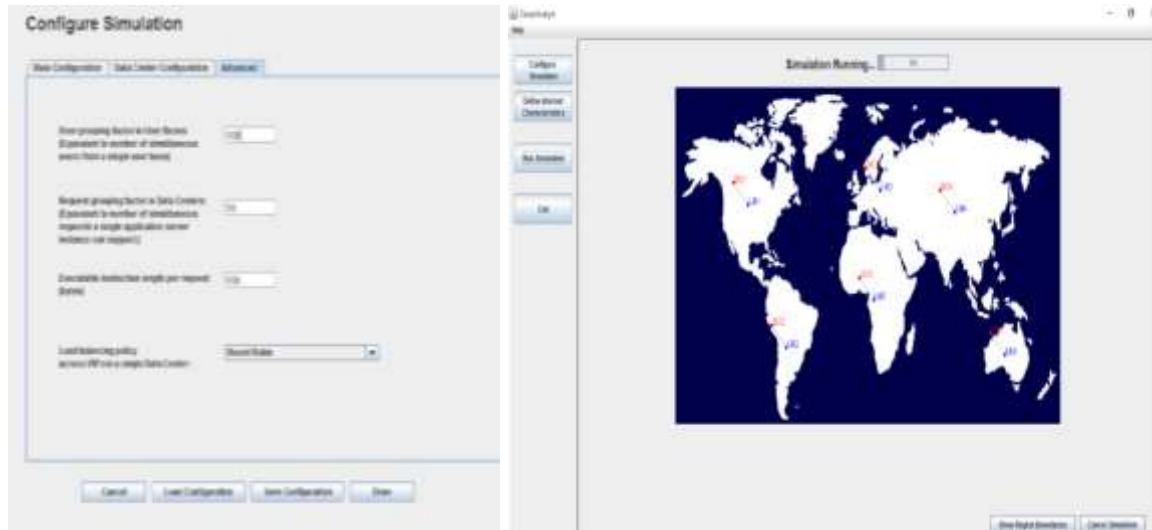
Configure Simulation

Main Configuration | Data Center Configuration | Advanced

User grouping factor in User Bases (Equivalent to number of simultaneous users from a single user base) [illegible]

Request grouping factor in Data Centers (Equivalent to number of simultaneous requests a single application server instance can support) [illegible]

Executable instruction length per request (bytes) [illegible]

Load balancing policy across VM's in a single Data Center: Round Robin

Cancel | Load Configuration | Save Configuration | Done

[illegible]

Configure Simulation

Define Internet Characteristics

Run Simulation

Exit

Simulation Running... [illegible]

Show Region Boundaries | Cancel Simulation